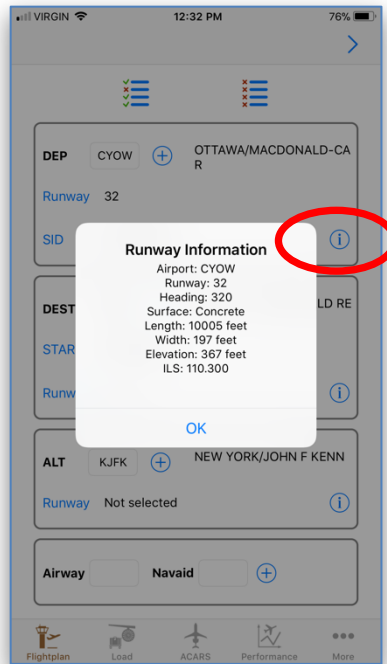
VIRGIN 12:32 PM 76%

>

DEP CYOW OTTAWA/MACDONALD-CAR

Runway 32

SID

DEST LD RE

STAR

Runw

Runway Information
Airport: CYOW
Runway: 32
Heading: 320
Surface: Concrete
Length: 10005 feet
Width: 197 feet
Elevation: 367 feet
ILS: 110.300

OK

ALT KJFK NEW YORK/JOHN F KENN

Runway Not selected

Airway Navaid

Flightplan Load ACARS Performance More